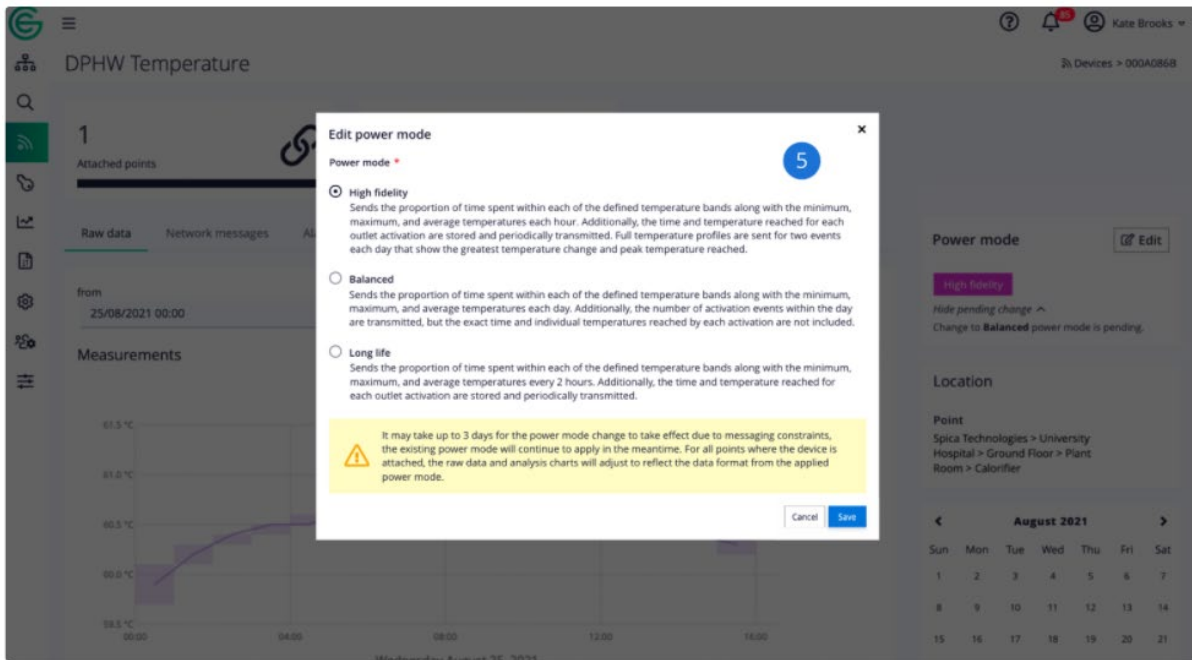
Kate Brooks

DPHW Temperature

Devices > 000A0868

1
Attached points

Raw data Network messages Al

from
25/08/2021 00:00

Measurements

61.5 °C
61.0 °C
60.5 °C
60.0 °C
59.5 °C
00:00 04:00 08:00 12:00 16:00

Edit power mode

Power mode *

5

High fidelity
Sends the proportion of time spent within each of the defined temperature bands along with the minimum, maximum, and average temperatures each hour. Additionally, the time and temperature reached for each outlet activation are stored and periodically transmitted. Full temperature profiles are sent for two events each day that show the greatest temperature change and peak temperature reached.

Balanced
Sends the proportion of time spent within each of the defined temperature bands along with the minimum, maximum, and average temperatures each day. Additionally, the number of activation events within the day are transmitted, but the exact time and individual temperatures reached by each activation are not included.

Long life
Sends the proportion of time spent within each of the defined temperature bands along with the minimum, maximum, and average temperatures every 2 hours. Additionally, the time and temperature reached for each outlet activation are stored and periodically transmitted.

It may take up to 3 days for the power mode change to take effect due to messaging constraints, the existing power mode will continue to apply in the meantime. For all points where the device is attached, the raw data and analysis charts will adjust to reflect the data format from the applied power mode.

Cancel Save

Power mode
Edit

High fidelity
Hide pending change
Change to Balanced power mode is pending.

Location

Point
Spica Technologies > University Hospital > Ground Floor > Plant Room > Calorifier

August 2021

| Sun | Mon | Tue | Wed | Thu | Fri | Sat |
|---|---|---|---|---|---|---|
| 1 | 2 | 3 | 4 | 5 | 6 | 7 |
| 8 | 9 | 10 | 11 | 12 | 13 | 14 |
| 15 | 16 | 17 | 18 | 19 | 20 | 21 |